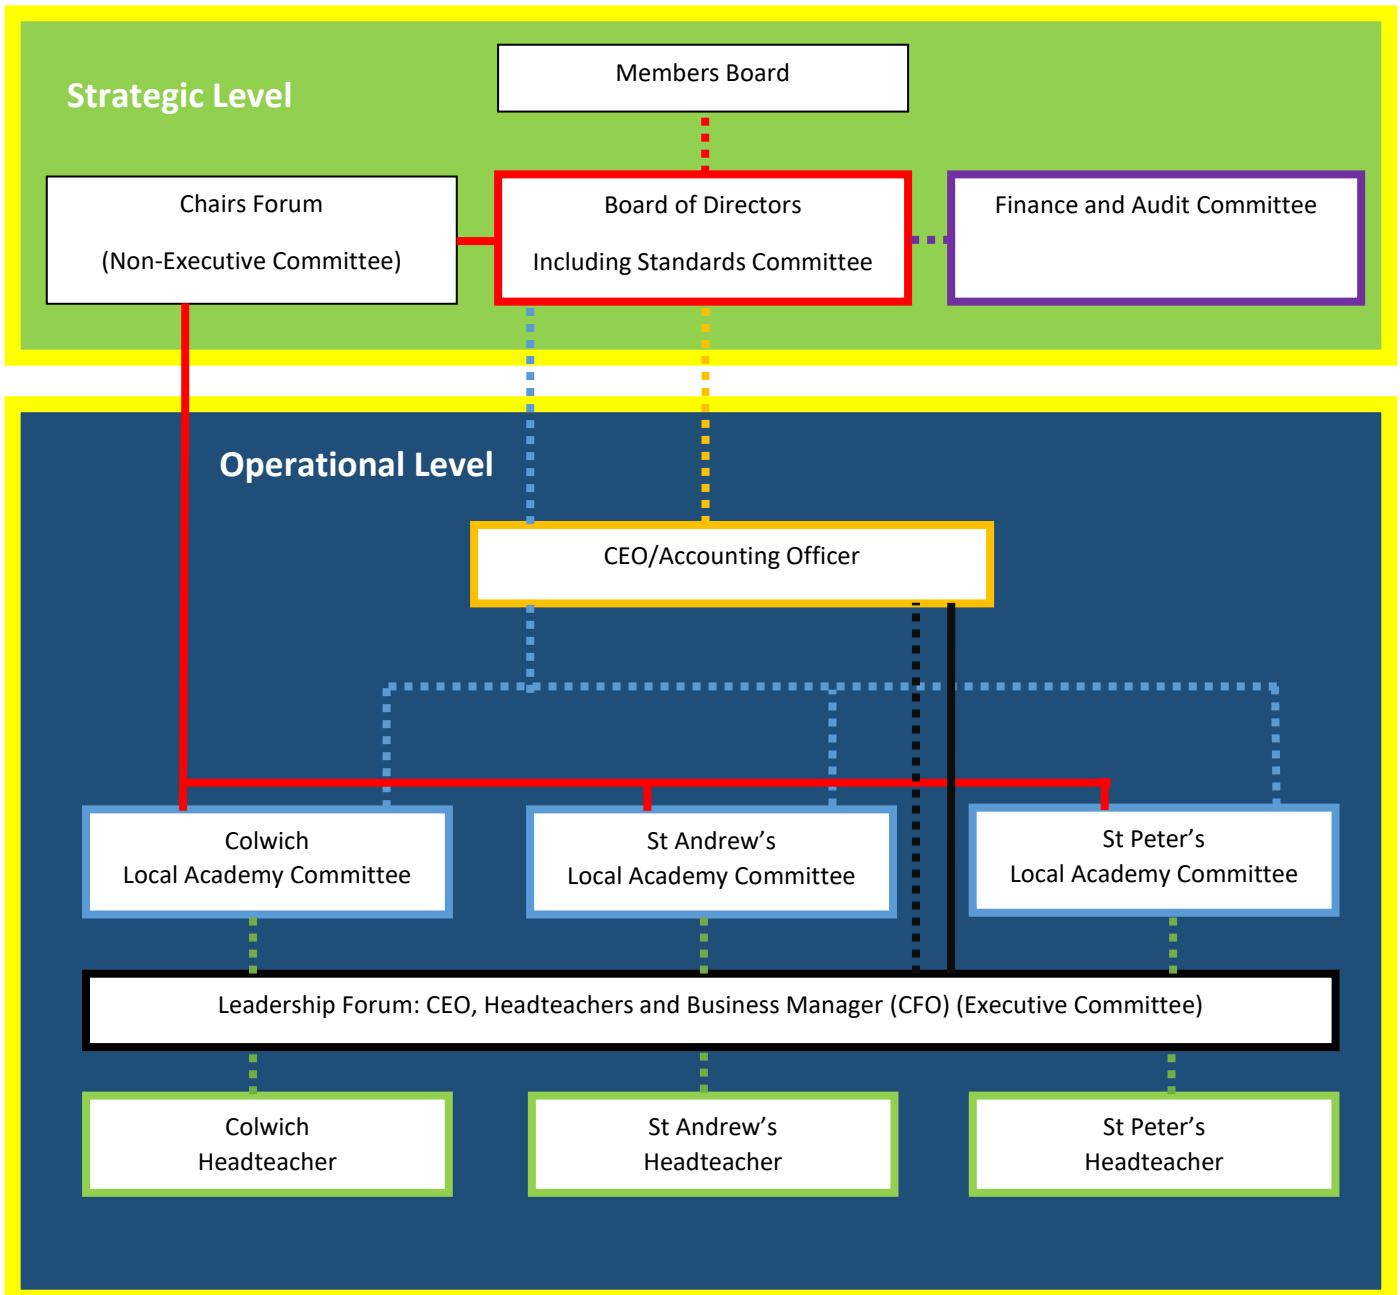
Strategic Level

Members Board

Chairs Forum

(Non-Executive Committee)

Board of Directors

Including Standards Committee

Finance and Audit Committee

Operational Level

CEO/Accounting Officer

Colwich
Local Academy Committee

St Andrew's
Local Academy Committee

St Peter's
Local Academy Committee

Leadership Forum: CEO, Headteachers and Business Manager (CFO) (Executive Committee)

Colwich
Headteacher

St Andrew's
Headteacher

St Peter's
Headteacher